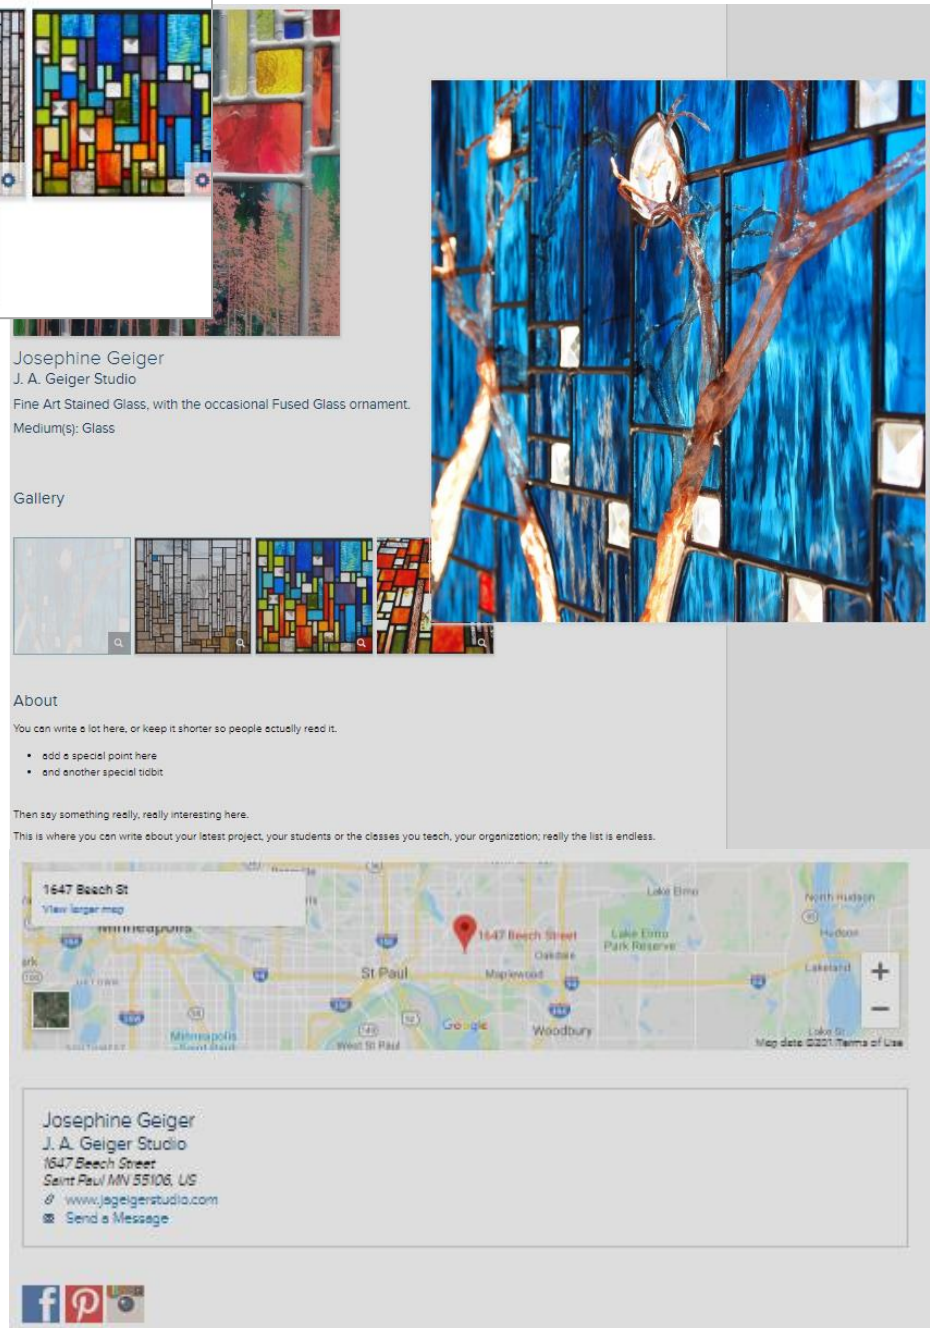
Josephine Geiger
J. A. Geiger Studio
Fine Art Stained Glass, with the occasional Fused Glass ornament.
Medium(s): Glass

Gallery

About

You can write a lot here, or keep it shorter so people actually read it.

- add a special point here
- and another special tidbit

Then say something really, really interesting here.

This is where you can write about your latest project, your students or the classes you teach, your organization; really the list is endless.

1647 Beach St
View larger map

Minneapolis
1647 Beech Street
Oakdale
Lake Elmo
Lake Elmo Park Reserve
North Hudson
Hudson
St Paul
Maplewood
Lakeland
Woodbury
Minneapolis –Saint Paul
West St Paul
Google
Map data ©2021 Terms of Use
+
−

Josephine Geiger
J. A. Geiger Studio
1647 Beech Street
Saint Paul MN 55106, US
www.jageigerstudio.com
Send a Message